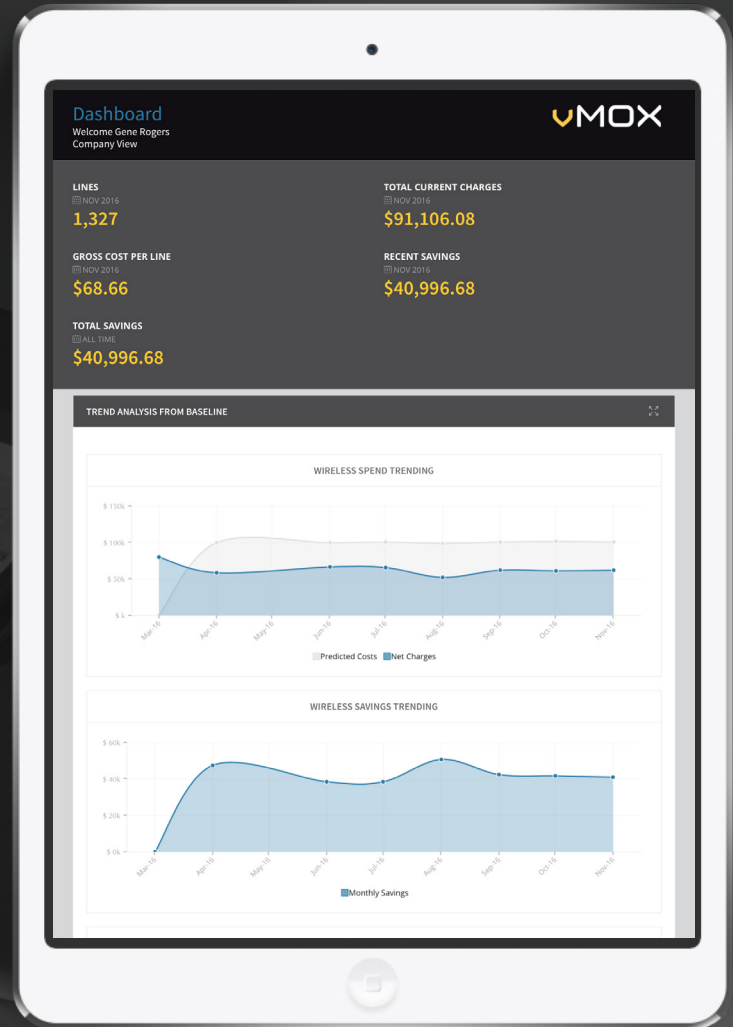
Dashboard
Welcome Gene Rogers
Company View

vMOX

LINES
NOV 2016
1,327

TOTAL CURRENT CHARGES
NOV 2016
$91,106.08

GROSS COST PER LINE
NOV 2016
$68.66

RECENT SAVINGS
NOV 2016
$40,996.68

TOTAL SAVINGS
ALL TIME
$40,996.68

TREND ANALYSIS FROM BASELINE

WIRELESS SPEND TRENDING

$ 150k
$ 100k
$ 50k
$ k

Mar-16 Apr-16 May-16 Jun-16 Jul-16 Aug-16 Sep-16 Oct-16 Nov-16

Predicted Costs Net Charges

WIRELESS SAVINGS TRENDING

$ 60k
$ 40k
$ 20k
$ 0k

Mar-16 Apr-16 May-16 Jun-16 Jul-16 Aug-16 Sep-16 Oct-16 Nov-16

Monthly Savings